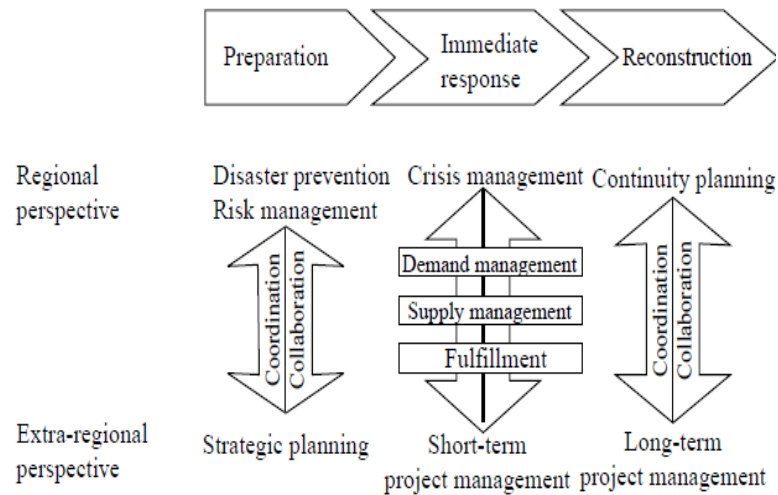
Preparation

Immediate response

Reconstruction

Regional perspective

Disaster prevention
Risk management

Crisis management

Continuity planning

Coordination
Collaboration

Demand management

Supply management

Fulfillment

Coordination
Collaboration

Extra-regional perspective

Strategic planning

Short-term project management

Long-term project management